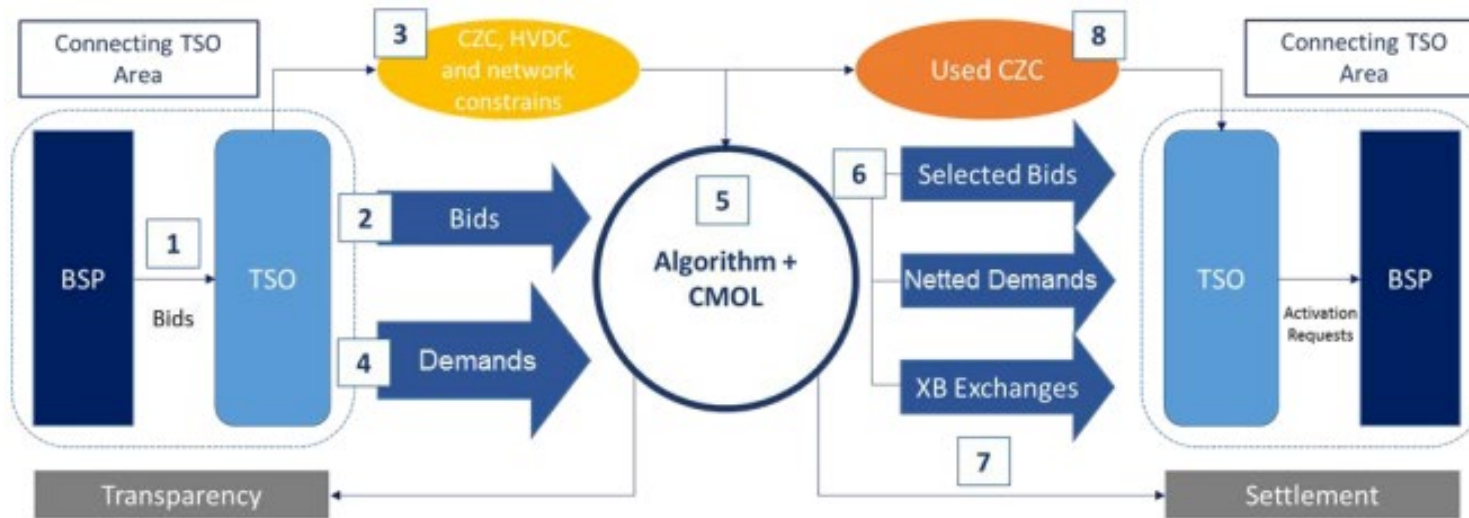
Connecting TSO Area

3

CZC, HVDC and network constrains

Used CZC

8

Connecting TSO Area

BSP

1

Bids

TSO

2

Bids

4

Demands

5

Algorithm + CMOL

6

Selected Bids

Netted Demands

XB Exchanges

TSO

Activation Requests

BSP

7

Transparency

Settlement